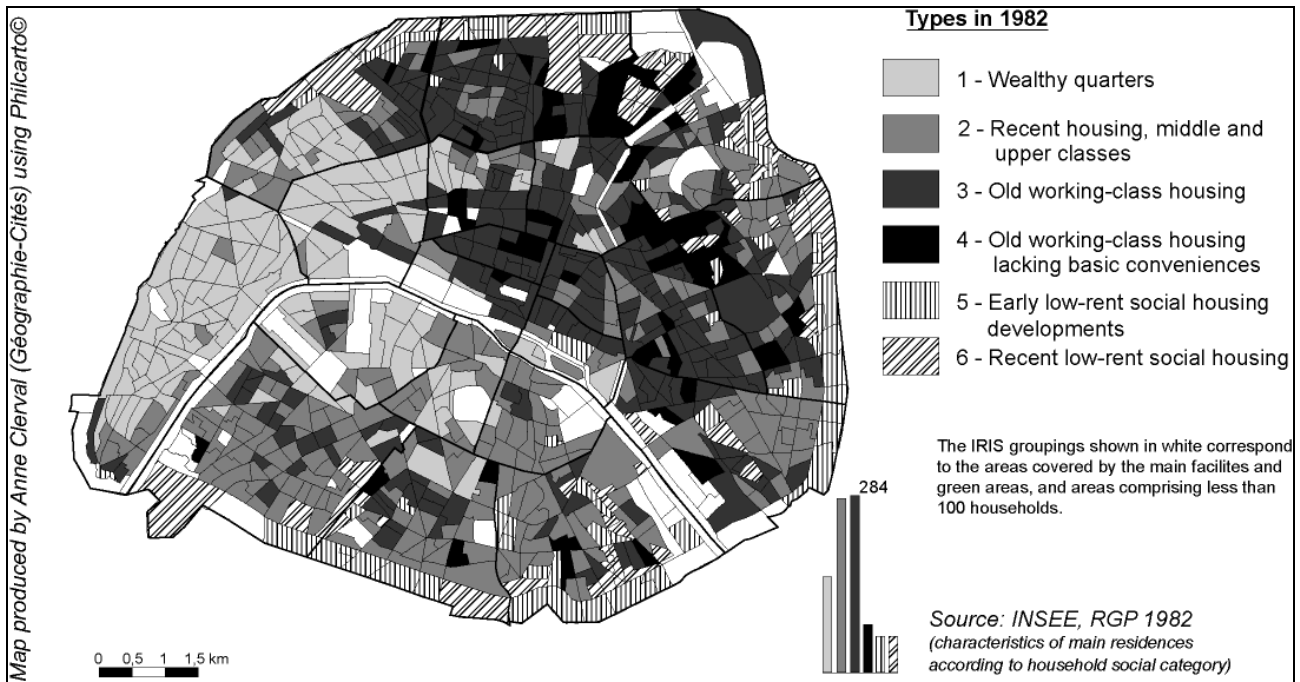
Map produced by Anne Clerval (Géographie-Cités) using Philcarto©

Types in 1982

1 - Wealthy quarters

2 - Recent housing, middle and upper classes

3 - Old working-class housing

4 - Old working-class housing lacking basic conveniences

5 - Early low-rent social housing developments

6 - Recent low-rent social housing

The IRIS groupings shown in white correspond to the areas covered by the main facilites and green areas, and areas comprising less than 100 households.

284

Source: INSEE, RGP 1982
(characteristics of main residences according to household social category)

0 0,5 1 1,5 km